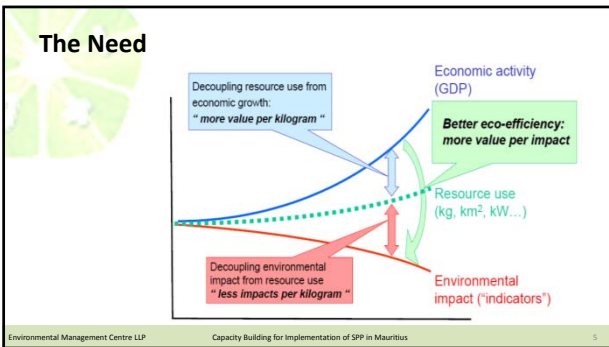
The Need

Decoupling resource use from economic growth: " more value per kilogram "

Economic activity (GDP)

Better eco-efficiency: more value per impact

Resource use (kg, km$^2$, kW…)

Decoupling environmental impact from resource use " less impacts per kilogram "

Environmental impact ("indicators")

Environmental Management Centre LLP

Capacity Building for Implementation of SPP in Mauritius

5